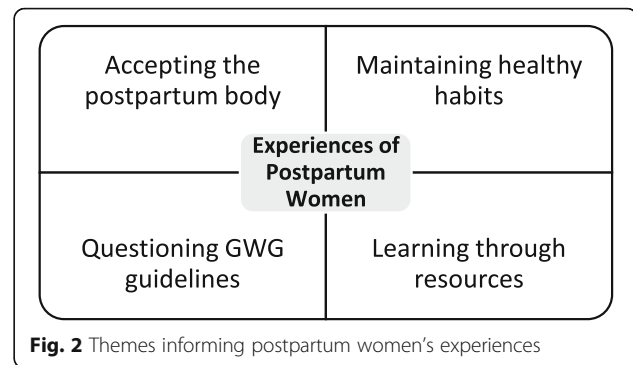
Accepting the postpartum body

Maintaining healthy habits

Experiences of Postpartum Women

Questioning GWG guidelines

Learning through resources

Fig. 2 Themes informing postpartum women's experiences